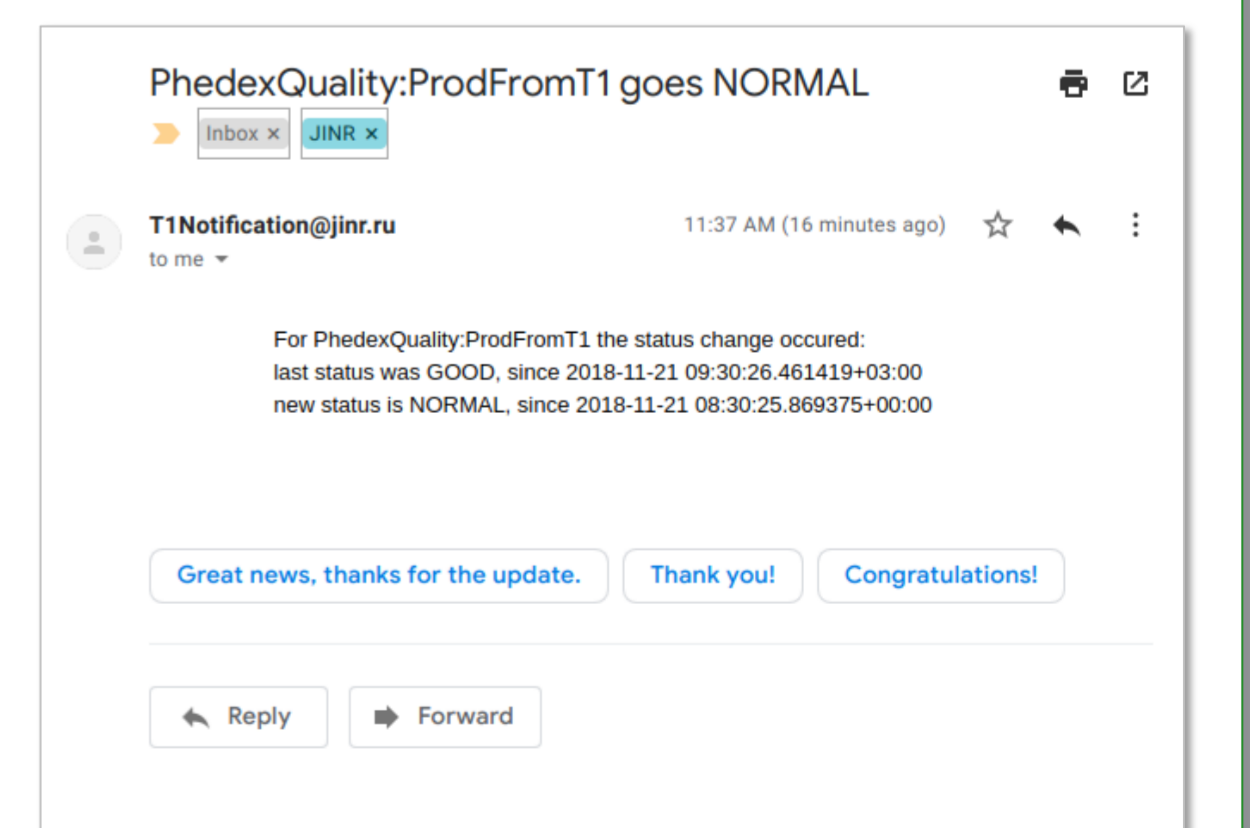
PhedexQuality:ProdFromT1 goes NORMAL

Inbox × JINR ×

T1Notification@jinr.ru
to me

11:37 AM (16 minutes ago)

For PhedexQuality:ProdFromT1 the status change occured:
last status was GOOD, since 2018-11-21 09:30:26.461419+03:00
new status is NORMAL, since 2018-11-21 08:30:25.869375+00:00

Great news, thanks for the update.
Thank you!
Congratulations!

Reply
Forward